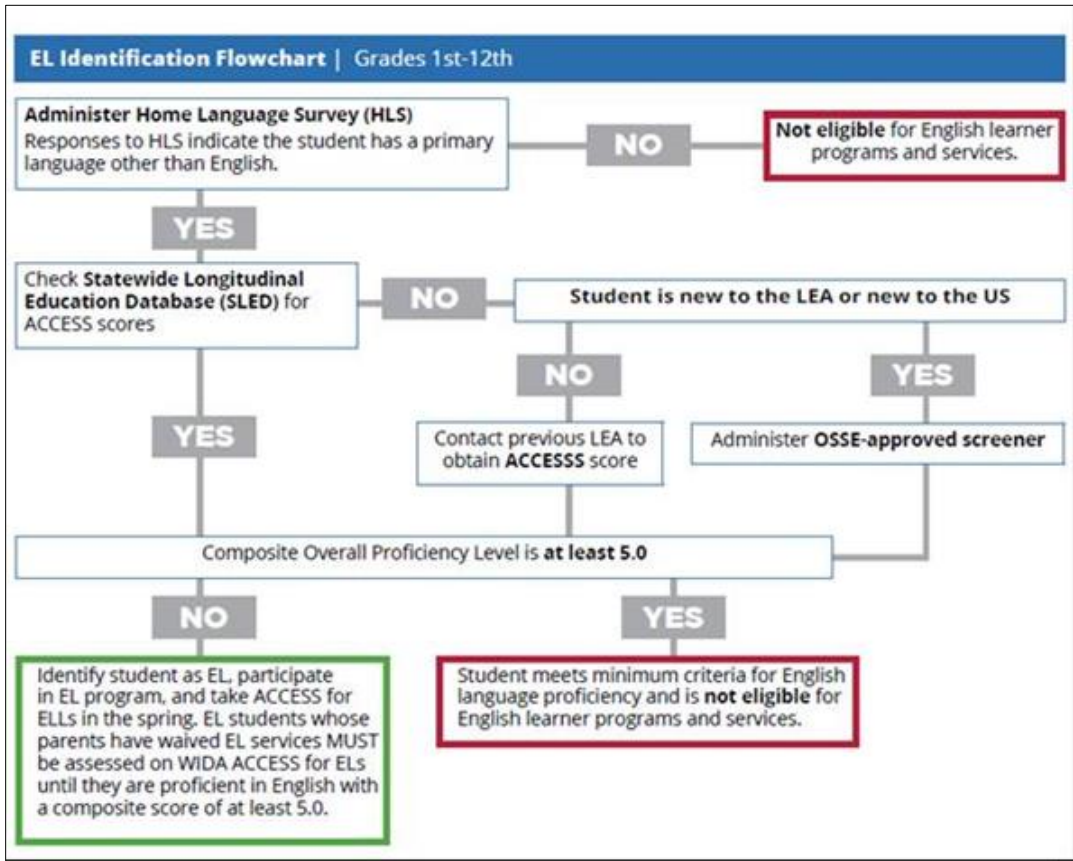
EL Identification Flowchart | Grades 1st-12th

Administer Home Language Survey (HLS)
Responses to HLS indicate the student has a primary language other than English.

NO

Not eligible for English learner programs and services.

YES

Check Statewide Longitudinal Education Database (SLED) for ACCESS scores

NO

Student is new to the LEA or new to the US

NO

YES

YES

Contact previous LEA to obtain ACCESSS score

Administer OSSE-approved screener

Composite Overall Proficiency Level is at least 5.0

NO

YES

Identify student as EL, participate in EL program, and take ACCESS for ELLs in the spring. EL students whose parents have waived EL services MUST be assessed on WIDA ACCESS for ELs until they are proficient in English with a composite score of at least 5.0.

Student meets minimum criteria for English language proficiency and is not eligible for English learner programs and services.